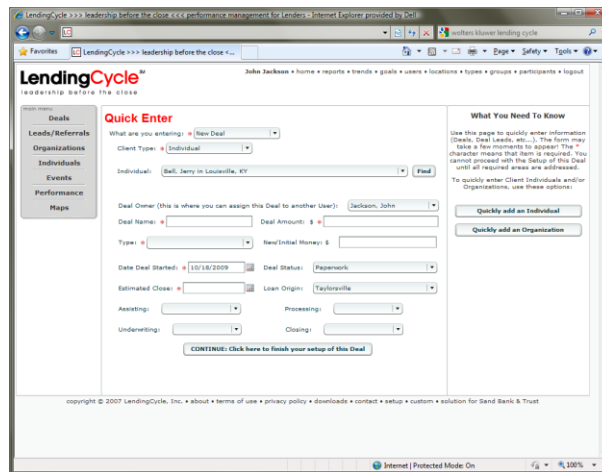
LendingCycle >>> leadership before the close <<< performance management for Lenders - Internet Explorer provided by Dell

wolters kluwer lending cycle

Favorites

LendingCycle >>> leadership before the close <...

Page ▾ Safety ▾ Tools ▾

LendingCycle℠
leadership before the close

John Jackson • home • reports • trends • goals • users • locations • types • groups • participants • logout

main menu
Deals
Leads/Referrals
Organizations
Individuals
Events
Performance
Maps

Quick Enter

What are you entering: * New Deal

Client Type: * Individual

Individual: Bell, Jerry in Louisville, KY Find

Deal Owner (this is where you can assign this Deal to another User): Jackson, John

Deal Name: *

Deal Amount: $ *

Type: *

New/Initial Money: $

Date Deal Started: * 10/18/2009

Deal Status: Paperwork

Estimated Close: *

Loan Origin: Taylorsville

Assisting:

Processing:

Underwriting:

Closing:

CONTINUE: Click here to finish your setup of this Deal

What You Need To Know

Use this page to quickly enter information (Deals, Deal Leads, etc...). The form may take a few moments to appear! The * character means that item is required. You cannot proceed with the Setup of this Deal until all required areas are addressed.

To quickly enter Client Individuals and/or Organizations, use these options:

Quickly add an Individual

Quickly add an Organization

copyright © 2007 LendingCycle, Inc. • about • terms of use • privacy policy • downloads • contact • setup • custom • solution for Sand Bank & Trust

Internet | Protected Mode: On

100%